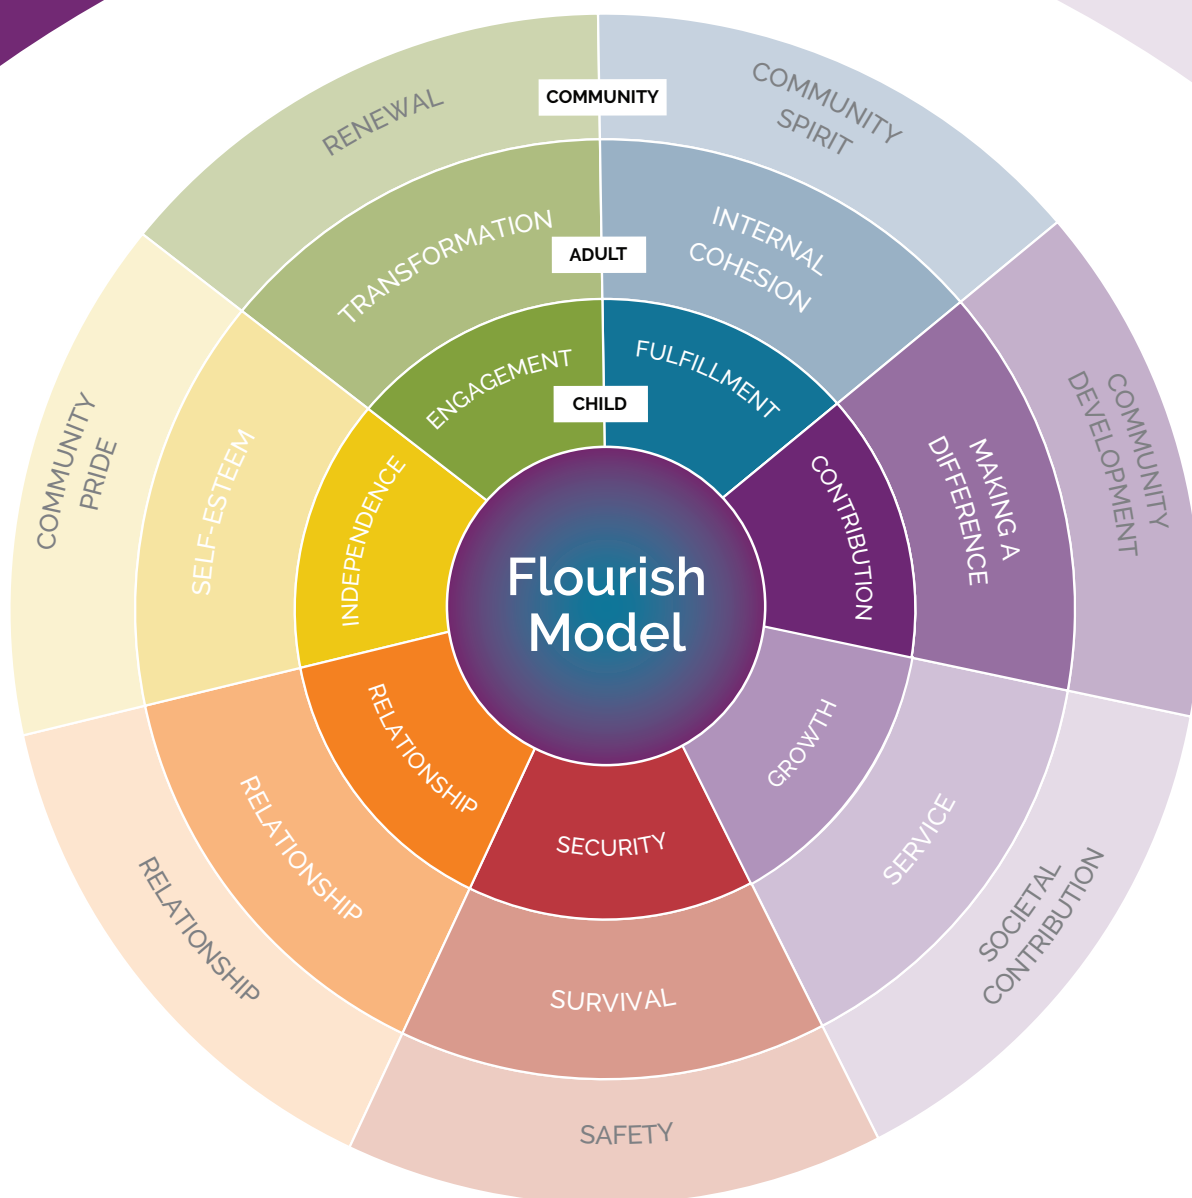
Flourish Model

CHILD
ENGAGEMENT
FULFILLMENT
CONTRIBUTION
GROWTH
SECURITY
RELATIONSHIP
INDEPENDENCE

ADULT
TRANSFORMATION
INTERNAL COHESION
MAKING A DIFFERENCE
SERVICE
SURVIVAL
RELATIONSHIP
SELF-ESTEEM

COMMUNITY
RENEWAL
COMMUNITY SPIRIT
COMMUNITY DEVELOPMENT
SOCIETAL CONTRIBUTION
SAFETY
RELATIONSHIP
COMMUNITY PRIDE